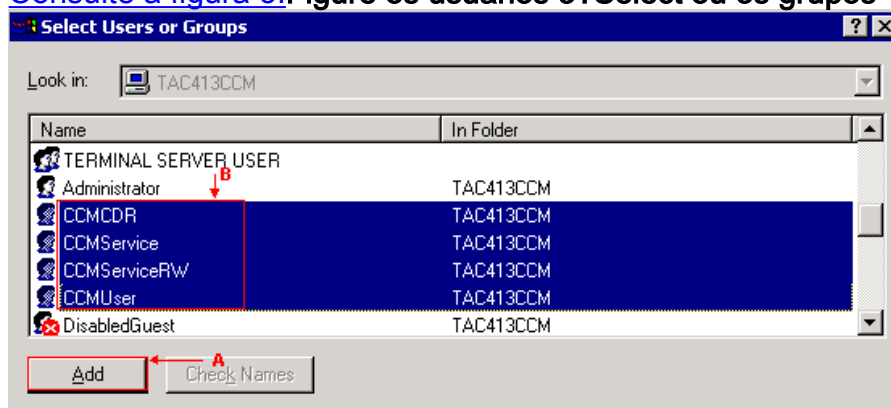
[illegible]

Select Users or Groups

?

Look in: TAC413CCM

| Name | In Folder |
|---|---|
| TERMINAL SERVER USER | |
| Administrator | TAC413CCM |
| CCMCDR | TAC413CCM |
| CCMService | TAC413CCM |
| CCMServiceRW | TAC413CCM |
| CCMUser | TAC413CCM |
| DisabledGuest | TAC413CCM |

B

A

Add

Check Names